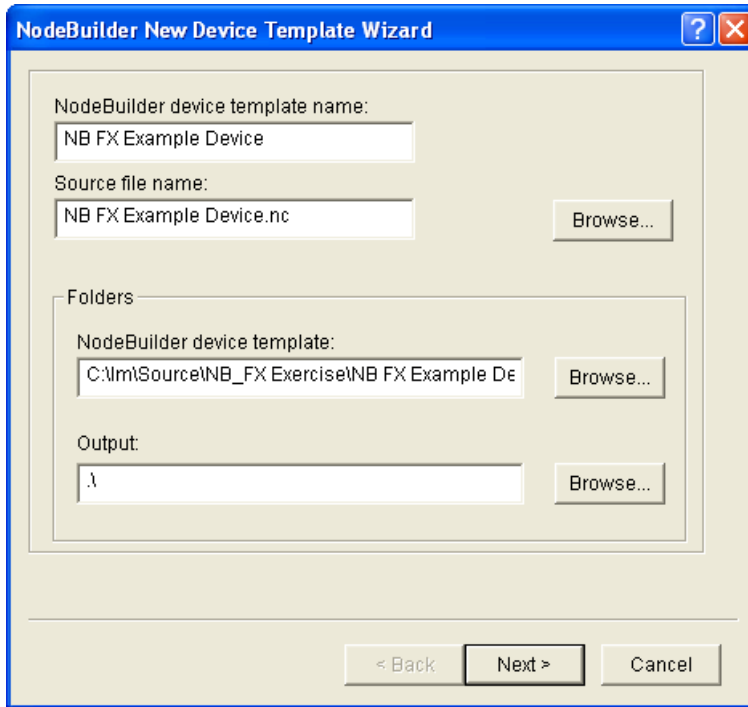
NodeBuilder New Device Template Wizard

NodeBuilder device template name:
NB FX Example Device

Source file name:
NB FX Example Device.nc

Browse...

Folders

NodeBuilder device template:
C:\lm\Source\NB_FX Exercise\NB FX Example De

Browse...

Output:
.\

Browse...

< Back

Next >

Cancel